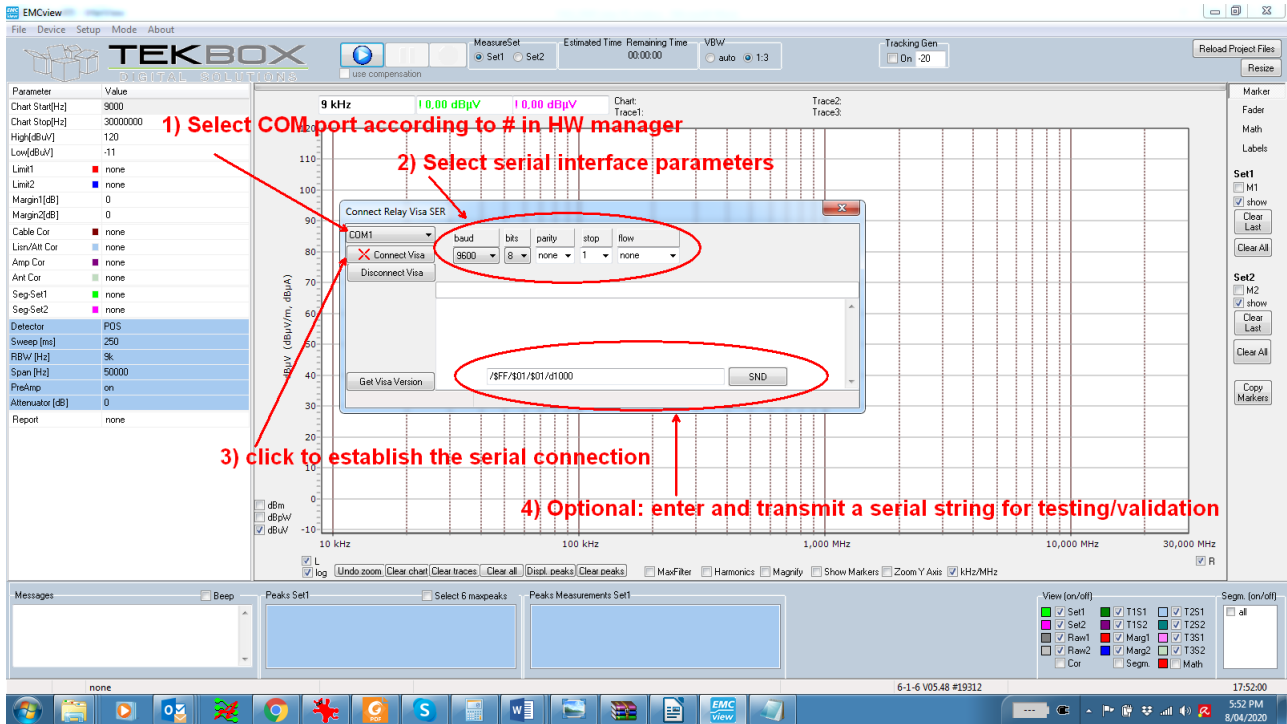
EMCview

File Device Setup Mode About

TEKBOX
DIGITAL SOLUTIONS

use compensation

MeasureSet
Set1 Set2

Estimated Time Remaining Time
00:00:00

VBW
auto 1:3

Tracking Gen
On -20

Reload Project Files
Resize

| Parameter | Value |
|---|---|
| Chart Start[Hz] | 9000 |
| Chart Stop[Hz] | 30000000 |
| High[dBuV] | 120 |
| Low[dBuV] | -11 |
| Limit1 | none |
| Limit2 | none |
| Margin1[dB] | 0 |
| Margin2[dB] | 0 |
| Cable Cor | none |
| Lisn/Att Cor | none |
| Amp Cor | none |
| Ant Cor | none |
| Seg-Set1 | none |
| Seg-Set2 | none |
| Detector | POS |
| Sweep [ms] | 250 |
| RBW [Hz] | 9k |
| Span [Hz] | 50000 |
| PreAmp | on |
| Attenuator [dB] | 0 |
| Report | none |

9 kHz | 0,00 dBµV | 0,00 dBµV

Chart:
Trace1:
Trace2:
Trace3:

1) Select COM port according to # in HW manager

2) Select serial interface parameters

Connect Relay Visa SER

COM1
Connect Visa
Disconnect Visa
Get Visa Version

baud 9600
bits 8
parity none
stop 1
flow none

/$FF/$01/$01/d1000
SND

3) click to establish the serial connection

4) Optional: enter and transmit a serial string for testing/validation

110
100
90
80
70
60
50
40
30
0
-10

dBuV (dBµV/m, dBµA)

dBm
dBpW
dBuV

10 kHz
100 kHz
1,000 MHz
10,000 MHz
30,000 MHz

L
log
Undo zoom Clear chart Clear traces Clear all Displ. peaks Clear peaks
MaxFilter Harmonics Magnify Show Markers Zoom Y Axis kHz/MHz
R

Marker
Fader
Math
Labels

Set1
M1
show
Clear Last
Clear All

Set2
M2
show
Clear Last
Clear All

Copy Markers

Messages
Beep

Peaks Set1
Select 6 maxpeaks

Peaks Measurements Set1

View (on/off)
Set1 T1S1 T2S1
Set2 T1S2 T2S2
Raw1 Marg1 T3S1
Raw2 Marg2 T3S2
Cor Segm. Math

Segm. (on/off)
all

none
6-1-6 V05.48 #19312
17:52:00

5:52 PM
8/04/2020